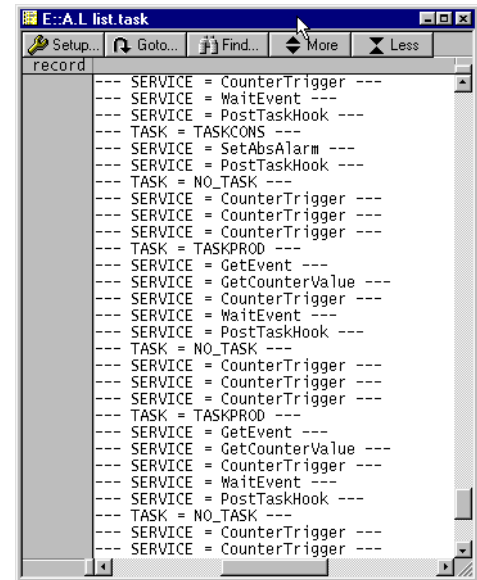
E::A.L list.task

Setup... Goto... Find... More Less

record

--- SERVICE = CounterTrigger ---
--- SERVICE = WaitEvent ---
--- SERVICE = PostTaskHook ---
--- TASK = TASKCONS ---
--- SERVICE = SetAbsAlarm ---
--- SERVICE = PostTaskHook ---
--- TASK = NO_TASK ---
--- SERVICE = CounterTrigger ---
--- SERVICE = CounterTrigger ---
--- SERVICE = CounterTrigger ---
--- TASK = TASKPROD ---
--- SERVICE = GetEvent ---
--- SERVICE = GetCounterValue ---
--- SERVICE = CounterTrigger ---
--- SERVICE = WaitEvent ---
--- SERVICE = PostTaskHook ---
--- TASK = NO_TASK ---
--- SERVICE = CounterTrigger ---
--- SERVICE = CounterTrigger ---
--- SERVICE = CounterTrigger ---
--- TASK = TASKPROD ---
--- SERVICE = GetEvent ---
--- SERVICE = GetCounterValue ---
--- SERVICE = CounterTrigger ---
--- SERVICE = WaitEvent ---
--- SERVICE = PostTaskHook ---
--- TASK = NO_TASK ---
--- SERVICE = CounterTrigger ---
--- SERVICE = CounterTrigger ---